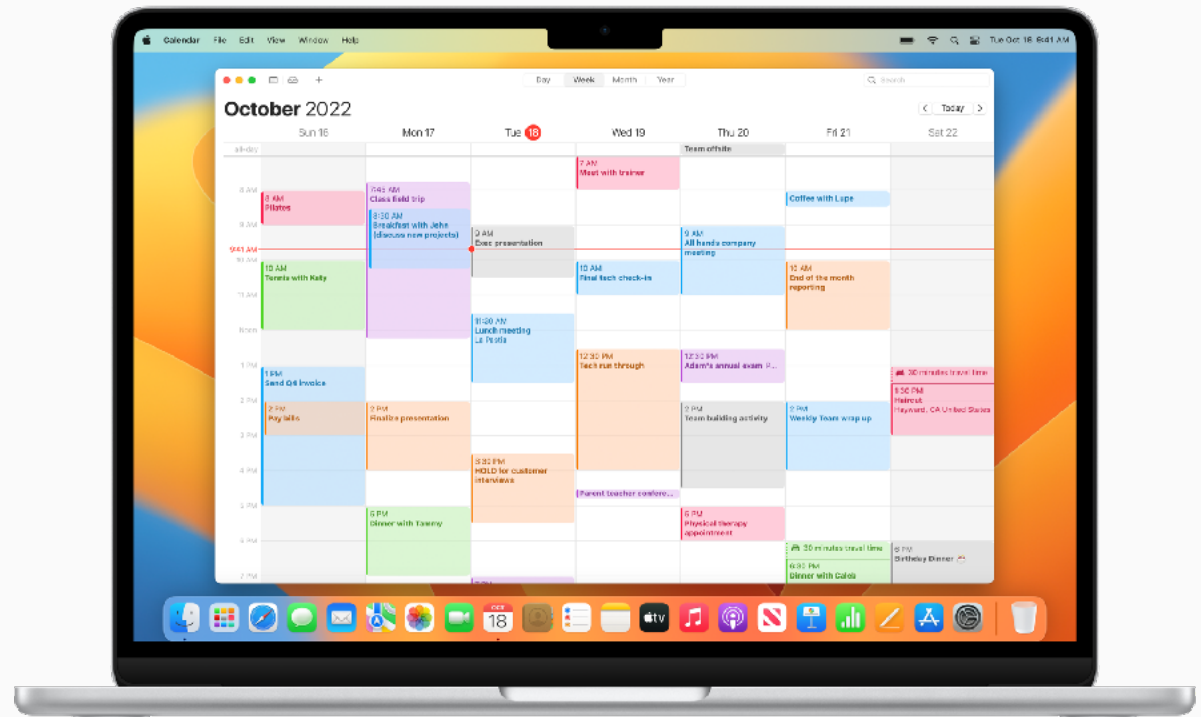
Calendar File Edit View Window Help

Tue Oct 18 9:41 AM

Day Week Month Year

Search

October 2022

Today

Sun 16 Mon 17 Tue 18 Wed 19 Thu 20 Fri 21 Sat 22

all-day

Team offsite

8 AM
9 AM
9:41 AM
10 AM
11 AM
Noon
1 PM
2 PM
3 PM
4 PM
5 PM
6 PM
7 PM

7 AM
Meet with trainer

7:45 AM
Class field trip

8 AM
Pilates

Coffee with Lupe

8:30 AM
Breakfast with John (discuss new projects)

9 AM
Exec presentation

9 AM
All hands company meeting

10 AM
Tennis with Kelly

10 AM
Final tech check-in

10 AM
End of the month reporting

11:30 AM
Lunch meeting
La Pasta

12:30 PM
Tech run through

12:30 PM
Adam's annual exam P...

30 minutes travel time

1 PM
Send Q4 invoice

1:30 PM
Haircut
Hayward, CA United States

2 PM
Pay bills

2 PM
Finalize presentation

2 PM
Team building activity

2 PM
Weekly Team wrap up

3:30 PM
HOLD for customer interviews

Parent teacher confere...

5 PM
Dinner with Tammy

5 PM
Physical therapy appointment

30 minutes travel time

6 PM
Birthday Dinner

Dinner with Caleb

OCT
18